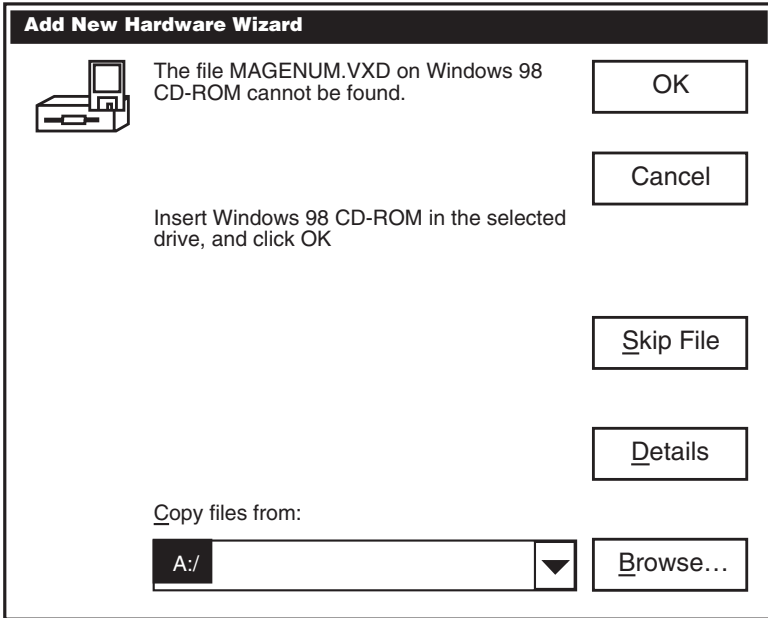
Add New Hardware Wizard

The file MAGENUM.VXD on Windows 98 CD-ROM cannot be found.

OK

Cancel

Insert Windows 98 CD-ROM in the selected drive, and click OK

Skip File

Details

Copy files from:

A:/

Browse…